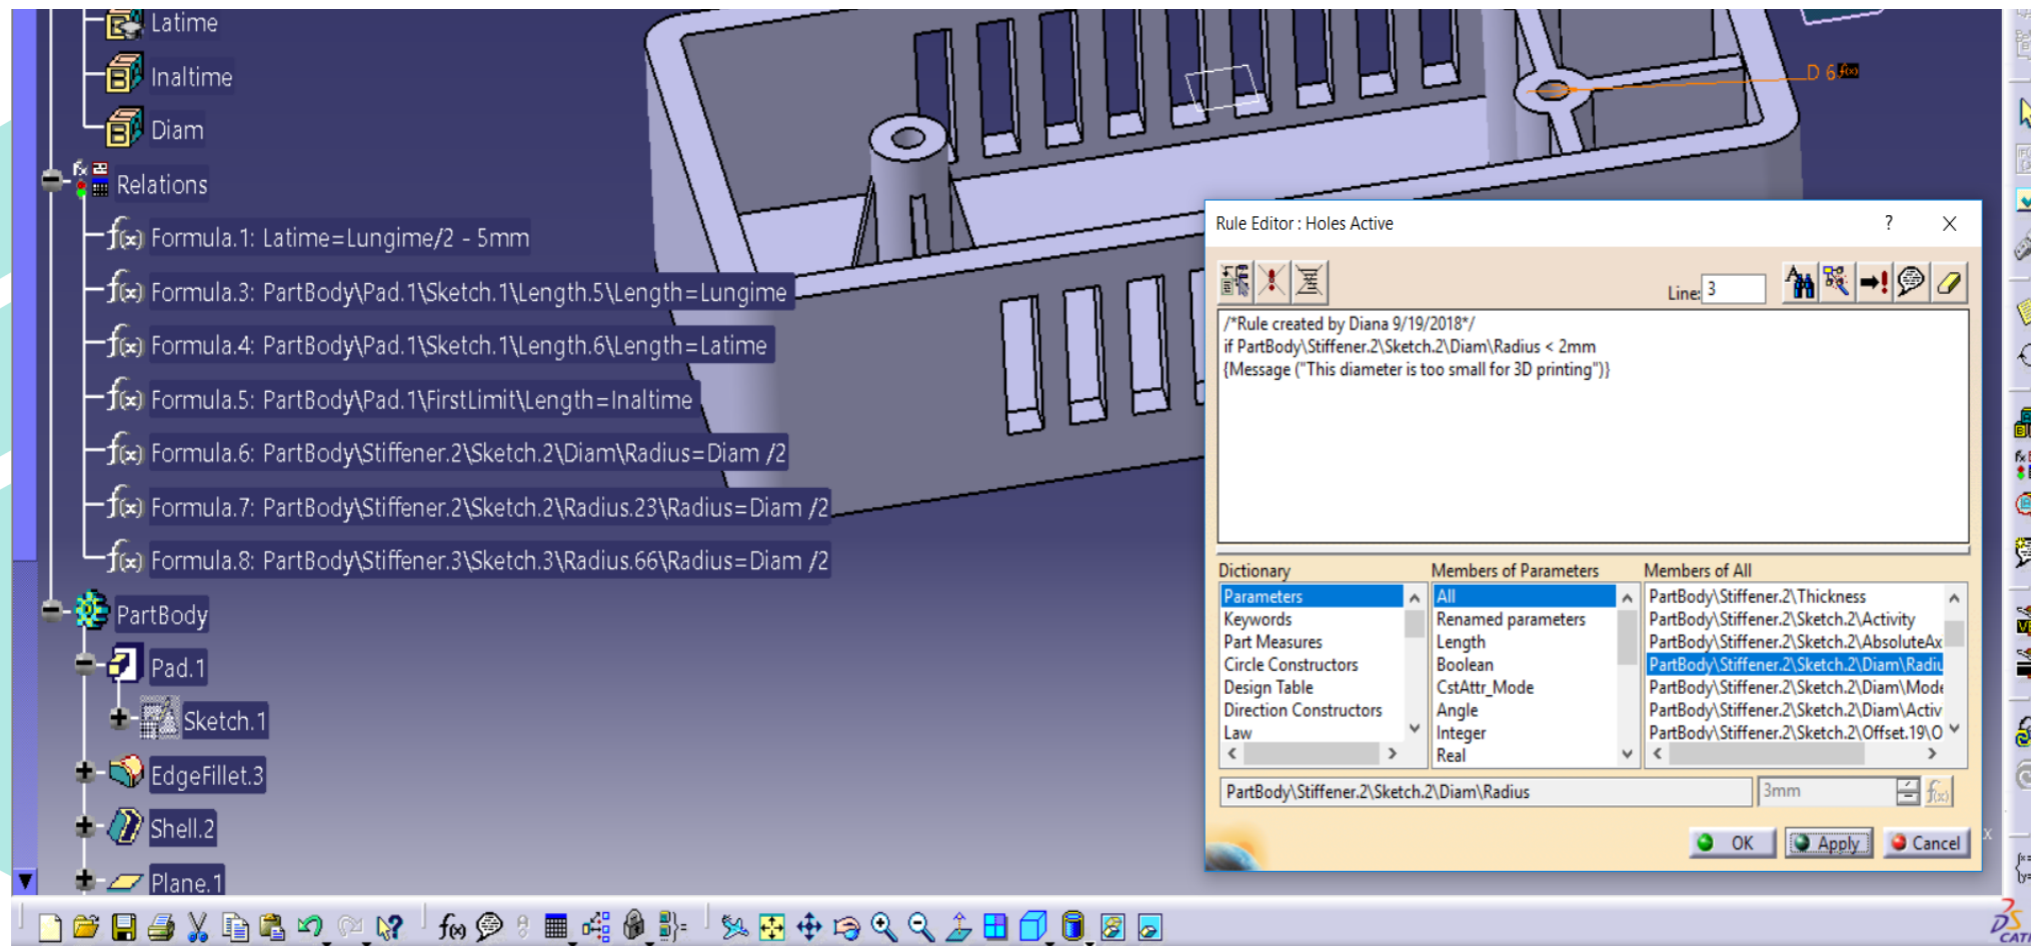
Latime
Inaltime
Diam
Relations
Formula.1: Latime=Lungime/2 - 5mm
Formula.3: PartBody\Pad.1\Sketch.1\Length.5\Length=Lungime
Formula.4: PartBody\Pad.1\Sketch.1\Length.6\Length=Latime
Formula.5: PartBody\Pad.1\FirstLimit\Length=Inaltime
Formula.6: PartBody\Stiffener.2\Sketch.2\Diam\Radius=Diam /2
Formula.7: PartBody\Stiffener.2\Sketch.2\Radius.23\Radius=Diam /2
Formula.8: PartBody\Stiffener.3\Sketch.3\Radius.66\Radius=Diam /2
PartBody
Pad.1
Sketch.1
EdgeFillet.3
Shell.2
Plane.1

D 6

Rule Editor : Holes Active
?
Line: 3
/*Rule created by Diana 9/19/2018*/
if PartBody\Stiffener.2\Sketch.2\Diam\Radius < 2mm
{Message ("This diameter is too small for 3D printing")}

Dictionary
Parameters
Keywords
Part Measures
Circle Constructors
Design Table
Direction Constructors
Law

Members of Parameters
All
Renamed parameters
Length
Boolean
CstAttr_Mode
Angle
Integer
Real

Members of All
PartBody\Stiffener.2\Thickness
PartBody\Stiffener.2\Sketch.2\Activity
PartBody\Stiffener.2\Sketch.2\AbsoluteAx
PartBody\Stiffener.2\Sketch.2\Diam\Radiu
PartBody\Stiffener.2\Sketch.2\Diam\Mode
PartBody\Stiffener.2\Sketch.2\Diam\Activ
PartBody\Stiffener.2\Sketch.2\Offset.19\O

PartBody\Stiffener.2\Sketch.2\Diam\Radius
3mm
OK
Apply
Cancel